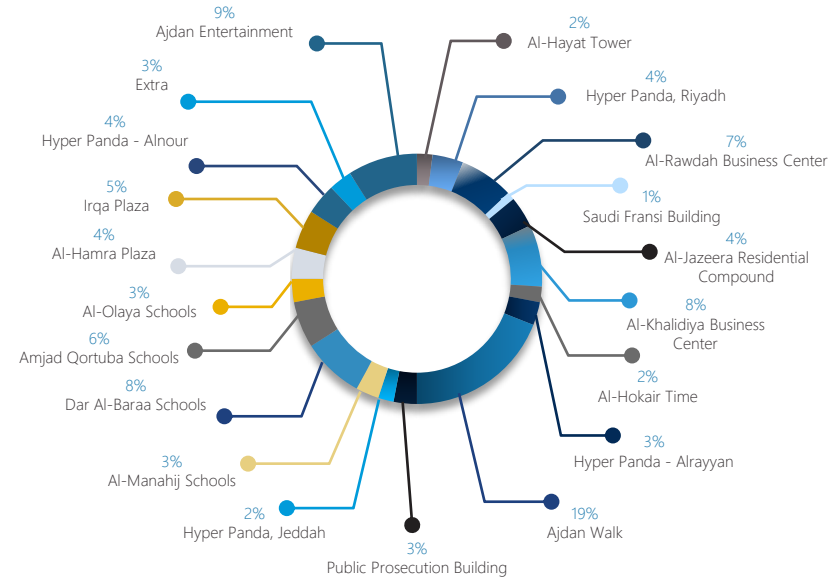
9%
Ajdan Entertainment

2%
Al-Hayat Tower

3%
Extra

4%
Hyper Panda, Riyadh

4%
Hyper Panda - Alnour

7%
Al-Rawdah Business Center

5%
Irqa Plaza

1%
Saudi Fransi Building

4%
Al-Hamra Plaza

4%
Al-Jazeera Residential Compound

3%
Al-Olaya Schools

8%
Al-Khalidiya Business Center

6%
Amjad Qortuba Schools

2%
Al-Hokair Time

8%
Dar Al-Baraa Schools

3%
Hyper Panda - Alrayyan

3%
Al-Manahij Schools

2%
Hyper Panda, Jeddah

19%
Ajdan Walk

3%
Public Prosecution Building